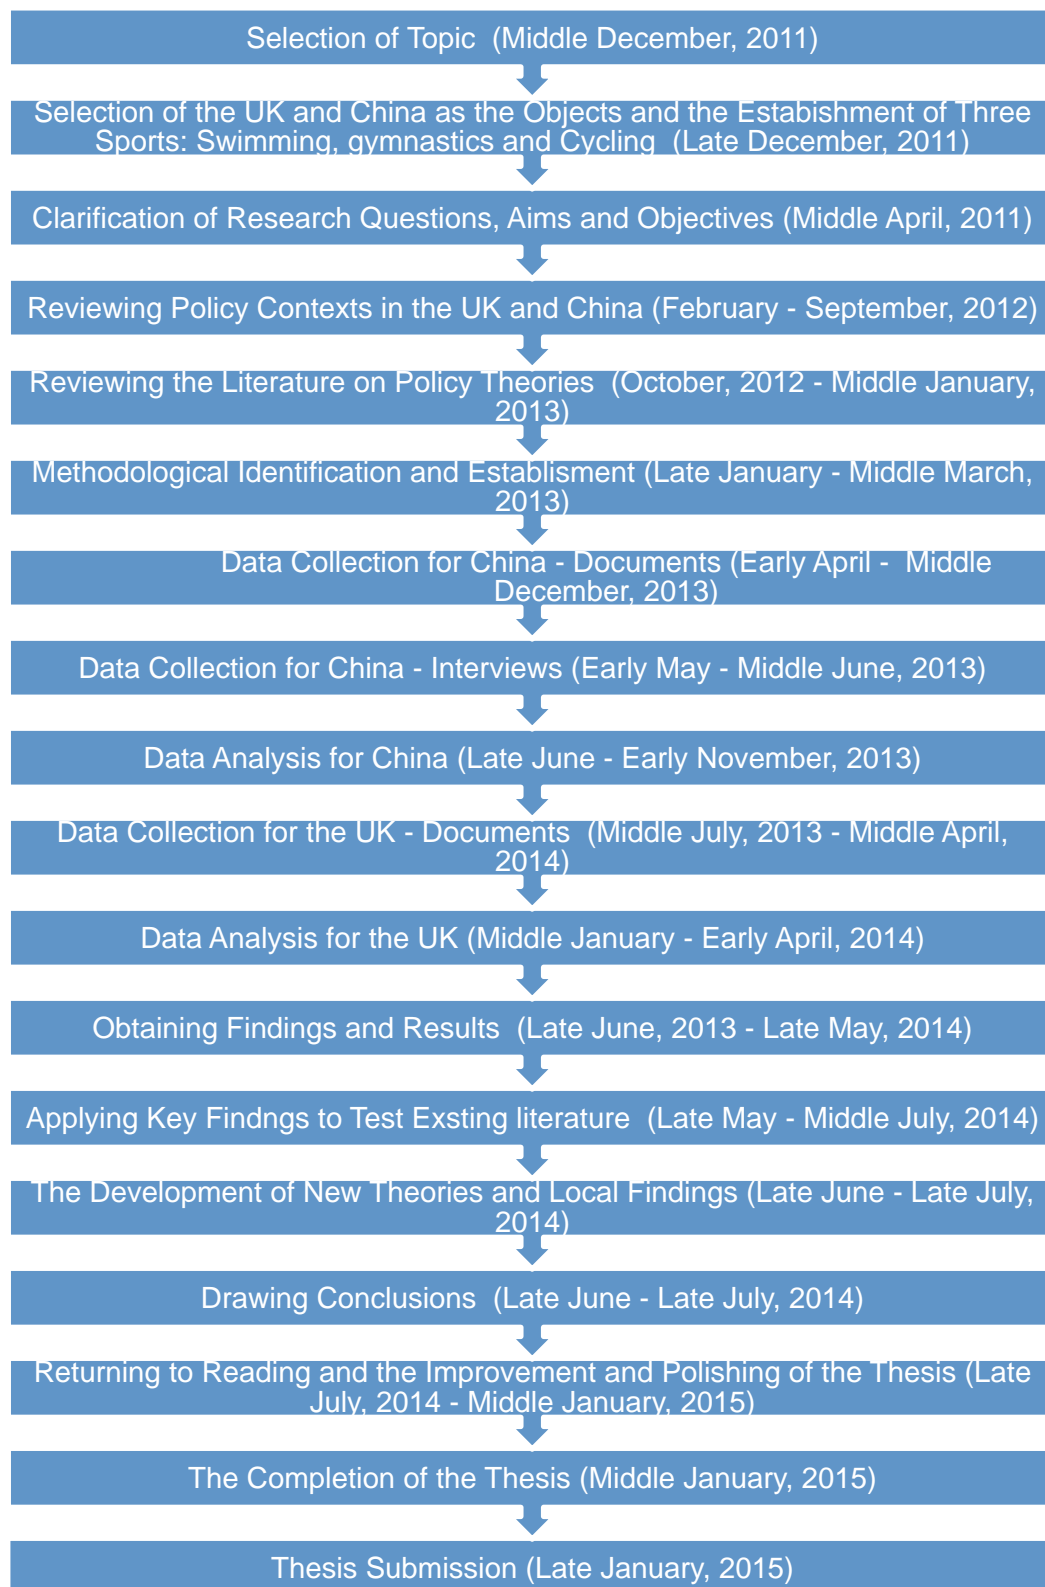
Selection of Topic (Middle December, 2011)

Selection of the UK and China as the Objects and the Estabishment of Three Sports: Swimming, gymnastics and Cycling (Late December, 2011)

Clarification of Research Questions, Aims and Objectives (Middle April, 2011)

Reviewing Policy Contexts in the UK and China (February - September, 2012)

Reviewing the Literature on Policy Theories (October, 2012 - Middle January, 2013)

Methodological Identification and Establisment (Late January - Middle March, 2013)

Data Collection for China - Documents (Early April - Middle December, 2013)

Data Collection for China - Interviews (Early May - Middle June, 2013)

Data Analysis for China (Late June - Early November, 2013)

Data Collection for the UK - Documents (Middle July, 2013 - Middle April, 2014)

Data Analysis for the UK (Middle January - Early April, 2014)

Obtaining Findings and Results (Late June, 2013 - Late May, 2014)

Applying Key Findngs to Test Exsting literature (Late May - Middle July, 2014)

The Development of New Theories and Local Findings (Late June - Late July, 2014)

Drawing Conclusions (Late June - Late July, 2014)

Returning to Reading and the Improvement and Polishing of the Thesis (Late July, 2014 - Middle January, 2015)

The Completion of the Thesis (Middle January, 2015)

Thesis Submission (Late January, 2015)